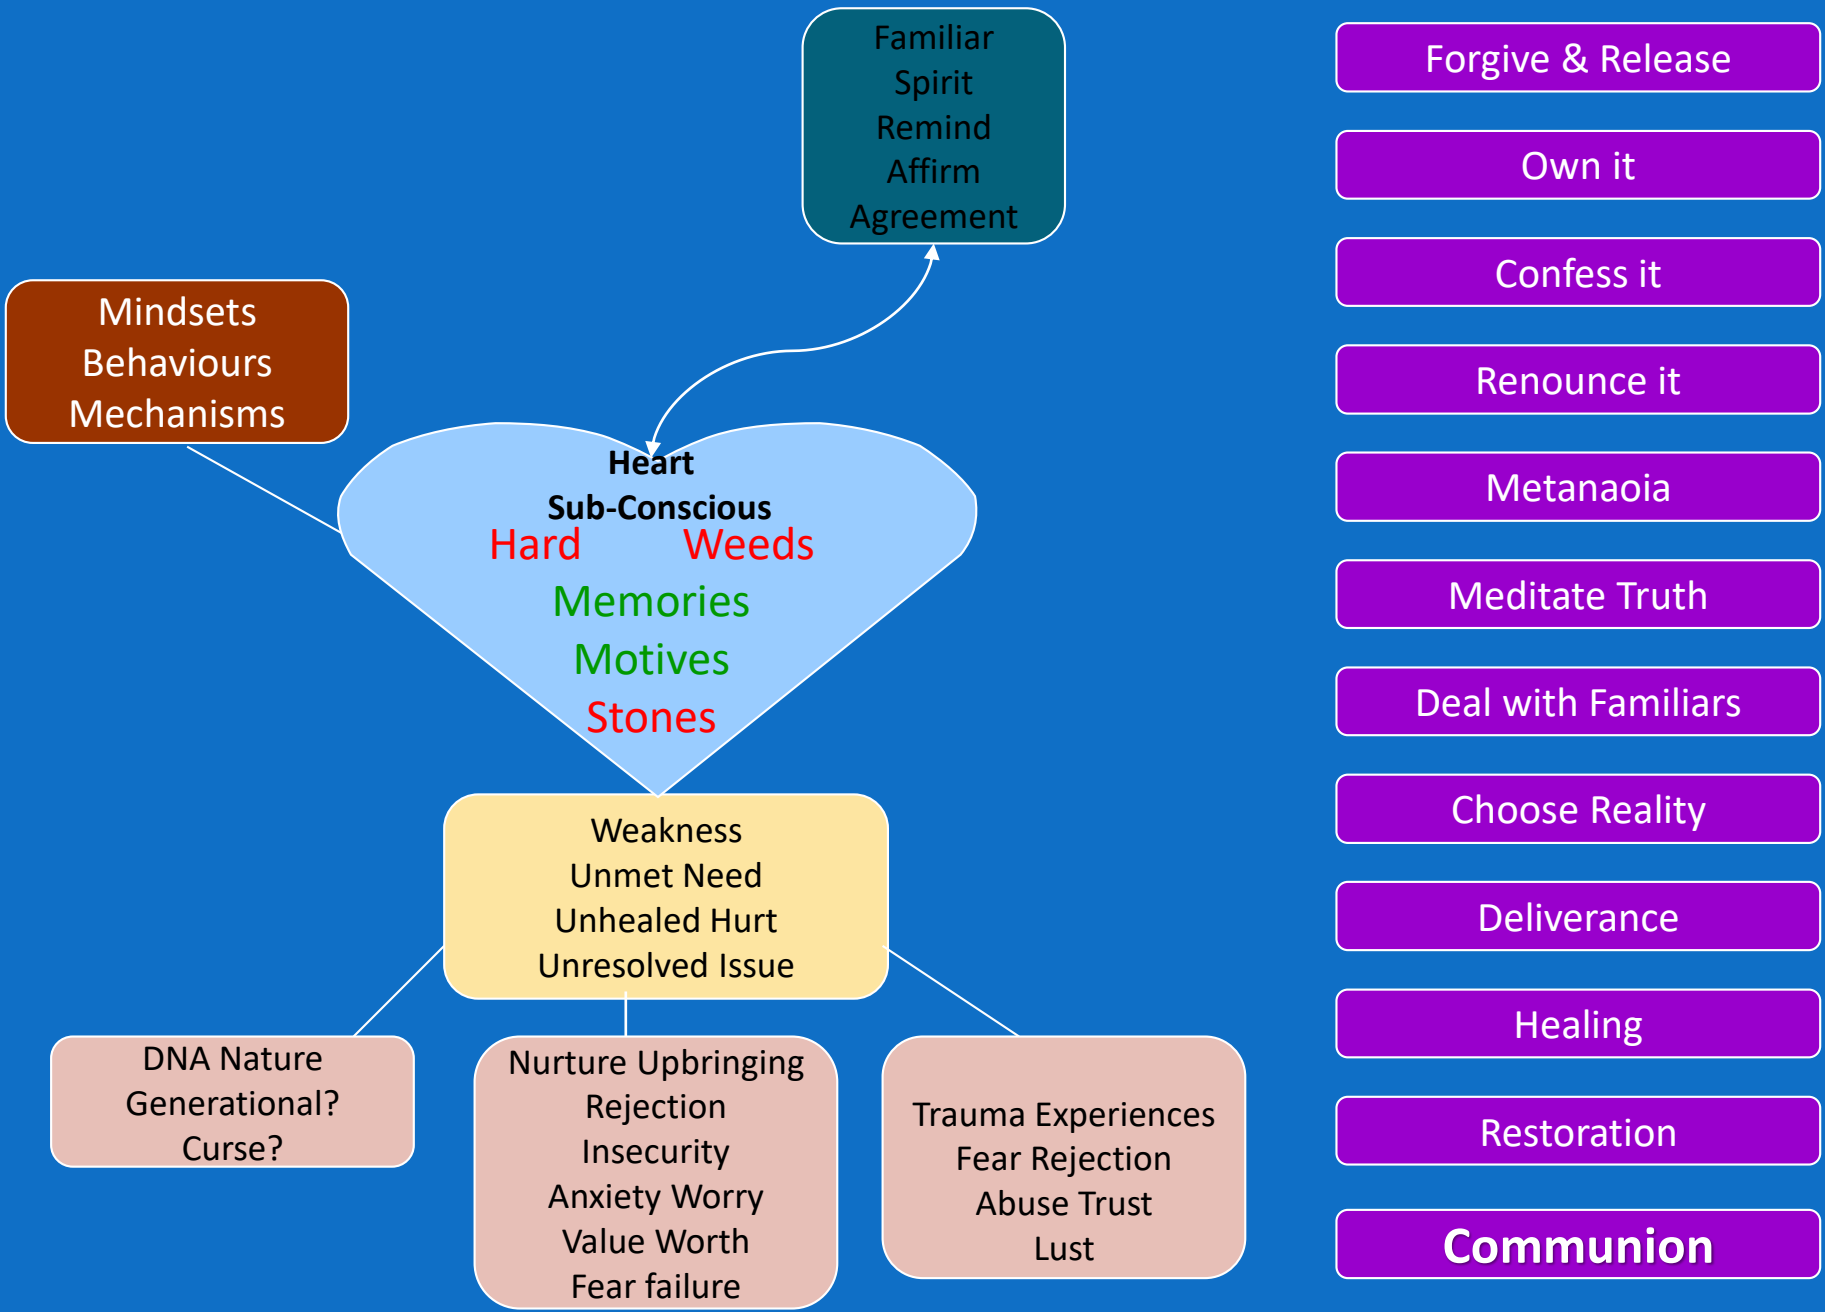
Familiar
Spirit
Remind
Affirm
Agreement

Mindsets
Behaviours
Mechanisms

Heart
Sub-Conscious
Hard Weeds
Memories
Motives
Stones

Weakness
Unmet Need
Unhealed Hurt
Unresolved Issue

DNA Nature
Generational?
Curse?

Nurture Upbringing
Rejection
Insecurity
Anxiety Worry
Value Worth
Fear failure

Trauma Experiences
Fear Rejection
Abuse Trust
Lust

Forgive & Release

Own it

Confess it

Renounce it

Metanaoia

Meditate Truth

Deal with Familiars

Choose Reality

Deliverance

Healing

Restoration

Communion